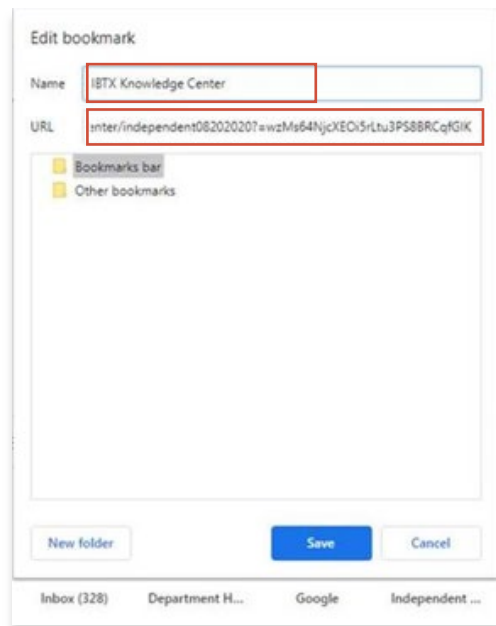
Edit bookmark

Name IBTX Knowledge Center

URL enter/independent08202020?=wzMs64NjcXEOi5rLtu3PS88RCqfGIK

Bookmarks bar
Other bookmarks

New folder

Save

Cancel

Inbox (328) Department H... Google Independent ...